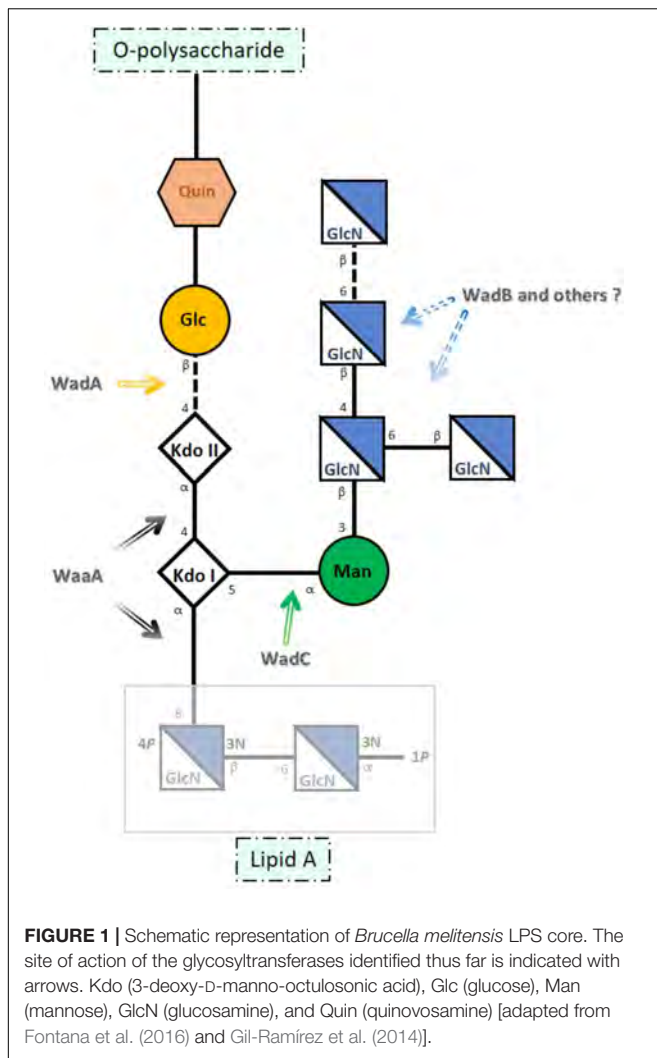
O-polysaccharide

Quin

GlcN

β

6

WadB and others ?

Glc

GlcN

β

WadA

β

4

4

6

β

Kdo II

GlcN

GlcN

α

β

4

3

WaaA

Kdo I

5

α

Man

α

WadC

6

4P

3N

3N

1P

GlcN

β

6

GlcN

α

Lipid A

**FIGURE 1 |** Schematic representation of *Brucella melitensis* LPS core. The site of action of the glycosyltransferases identified thus far is indicated with arrows. Kdo (3-deoxy-D-manno-octulosonic acid), Glc (glucose), Man (mannose), GlcN (glucosamine), and Quin (quinovosamine) [adapted from Fontana et al. (2016) and Gil-Ramírez et al. (2014)].